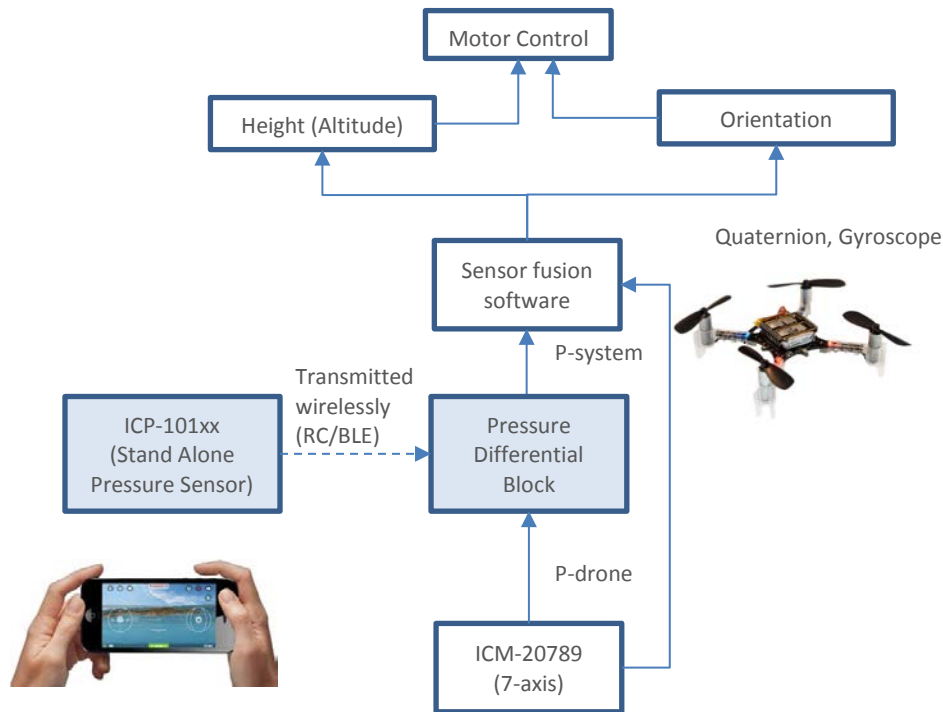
Motor Control

Height (Altitude)

Orientation

Quaternion, Gyroscope

Sensor fusion software

P-system

Transmitted wirelessly (RC/BLE)

ICP-101xx (Stand Alone Pressure Sensor)

Pressure Differential Block

P-drone

ICM-20789 (7-axis)